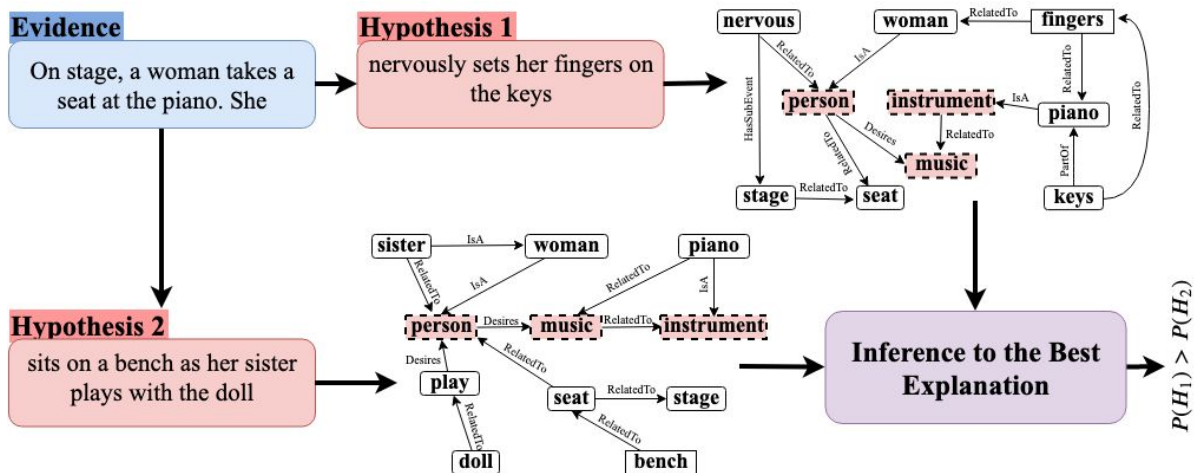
Evidence

On stage, a woman takes a seat at the piano. She

Hypothesis 1

nervously sets her fingers on the keys

nervous
woman
RelatedTo
fingers
RelatedTo
IsA
RelatedTo
person
instrument
IsA
piano
RelatedTo
HasSubEvent
RelatedTo
Desires
RelatedTo
music
PartOf
stage
RelatedTo
seat
keys

Hypothesis 2

sits on a bench as her sister plays with the doll

sister
IsA
woman
piano
RelatedTo
IsA
RelatedTo
IsA
person
Desires
music
RelatedTo
instrument
Desires
RelatedTo
play
seat
RelatedTo
stage
RelatedTo
RelatedTo
doll
bench

Inference to the Best Explanation

$P(H_1) > P(H_2)$